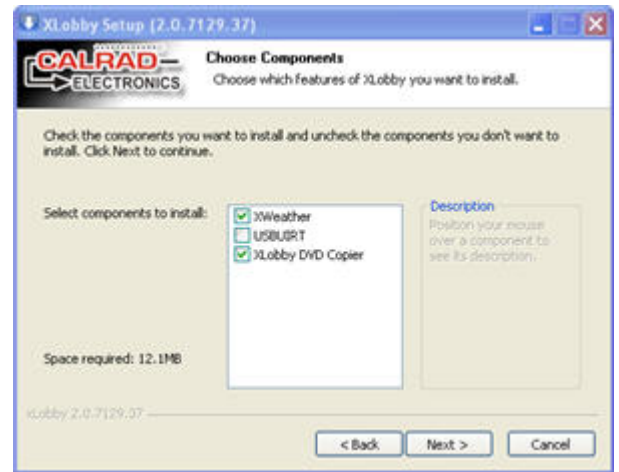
XLobby Setup (2.0.7129.37)

CALRAD ELECTRONICS

Choose Components

Choose which features of XLobby you want to install.

Check the components you want to install and uncheck the components you don't want to install. Click Next to continue.

Select components to install:

XWeather
USBUIRT
XLobby DVD Copier

Description

Position your mouse over a component to see its description.

Space required: 12.1MB

xLobby 2.0.7129.37

< Back
Next >
Cancel